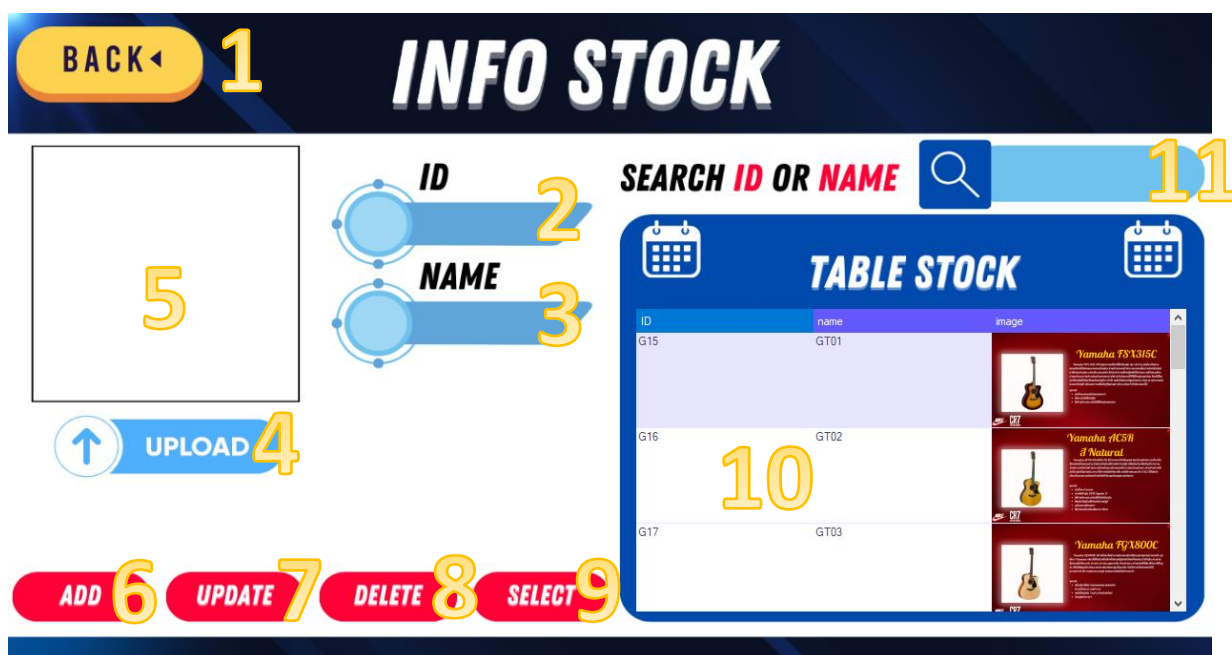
BACK 1

INFO STOCK

5

ID

2

NAME

3

UPLOAD 4

SEARCH ID OR NAME

11

TABLE STOCK

| ID | name | image |
|---|---|---|
| G15 | GT01 | Yamaha FSX315C |
| G16 | GT02 | Yamaha AC5R A Natural |
| G17 | GT03 | Yamaha FGX800C |

10

ADD 6 UPDATE 7 DELETE 8 SELECT 9